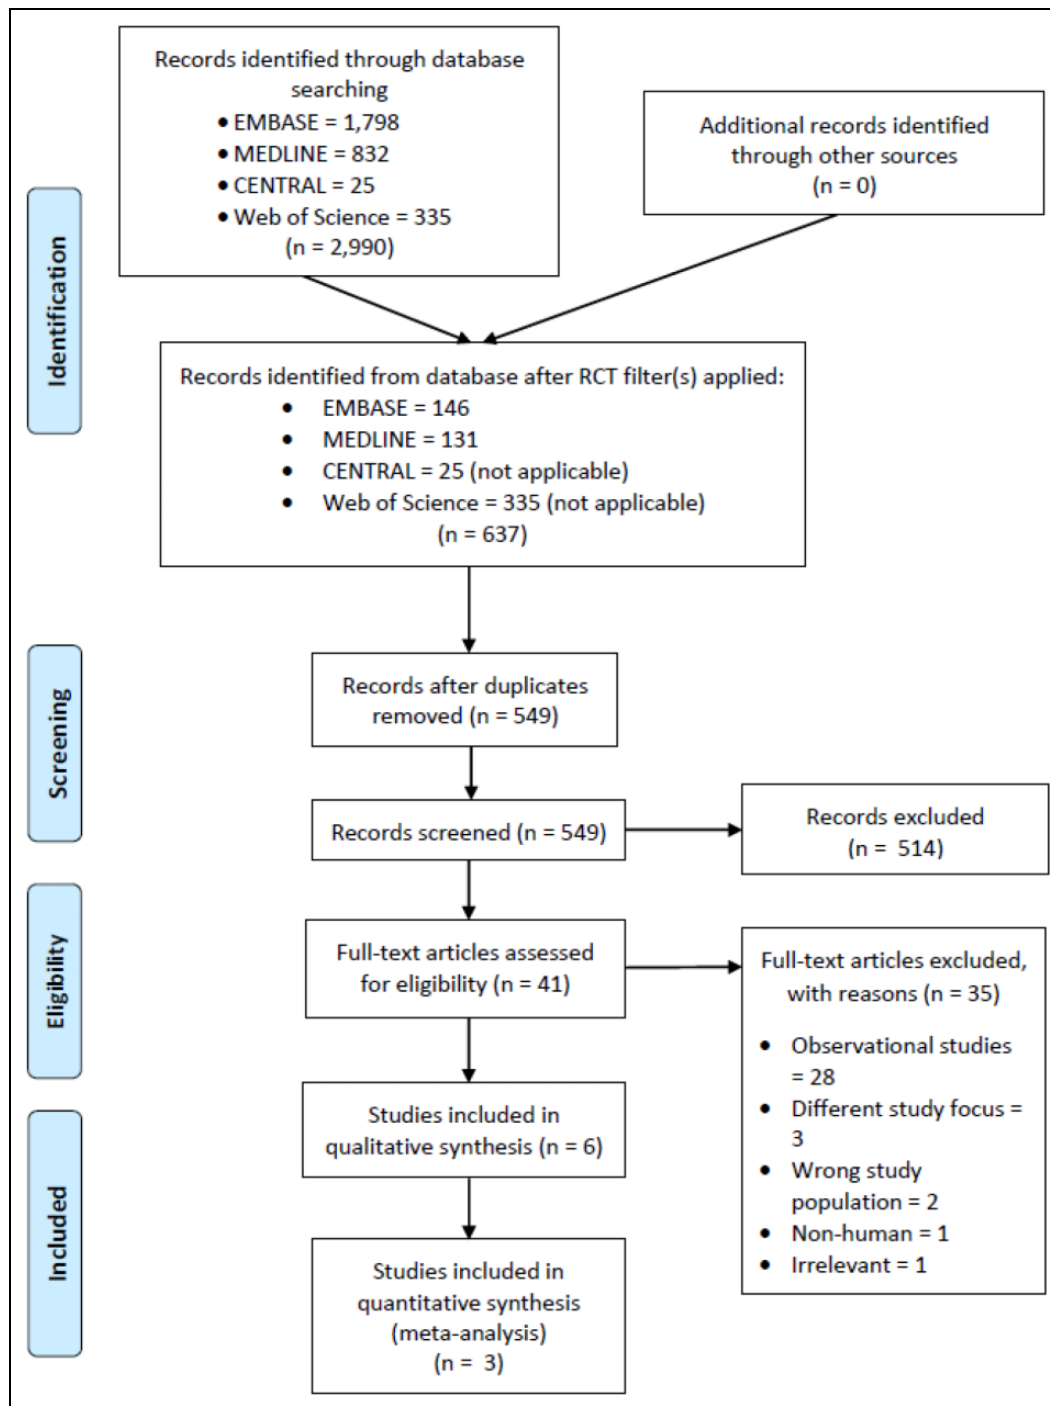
Identification

Records identified through database searching
• EMBASE = 1,798
• MEDLINE = 832
• CENTRAL = 25
• Web of Science = 335
(n = 2,990)

Additional records identified through other sources
(n = 0)

Records identified from database after RCT filter(s) applied:
• EMBASE = 146
• MEDLINE = 131
• CENTRAL = 25 (not applicable)
• Web of Science = 335 (not applicable)
(n = 637)

Screening

Records after duplicates removed (n = 549)

Records screened (n = 549)

Records excluded
(n = 514)

Eligibility

Full-text articles assessed for eligibility (n = 41)

Full-text articles excluded, with reasons (n = 35)
• Observational studies = 28
• Different study focus = 3
• Wrong study population = 2
• Non-human = 1
• Irrelevant = 1

Included

Studies included in qualitative synthesis (n = 6)

Studies included in quantitative synthesis (meta-analysis)
(n = 3)